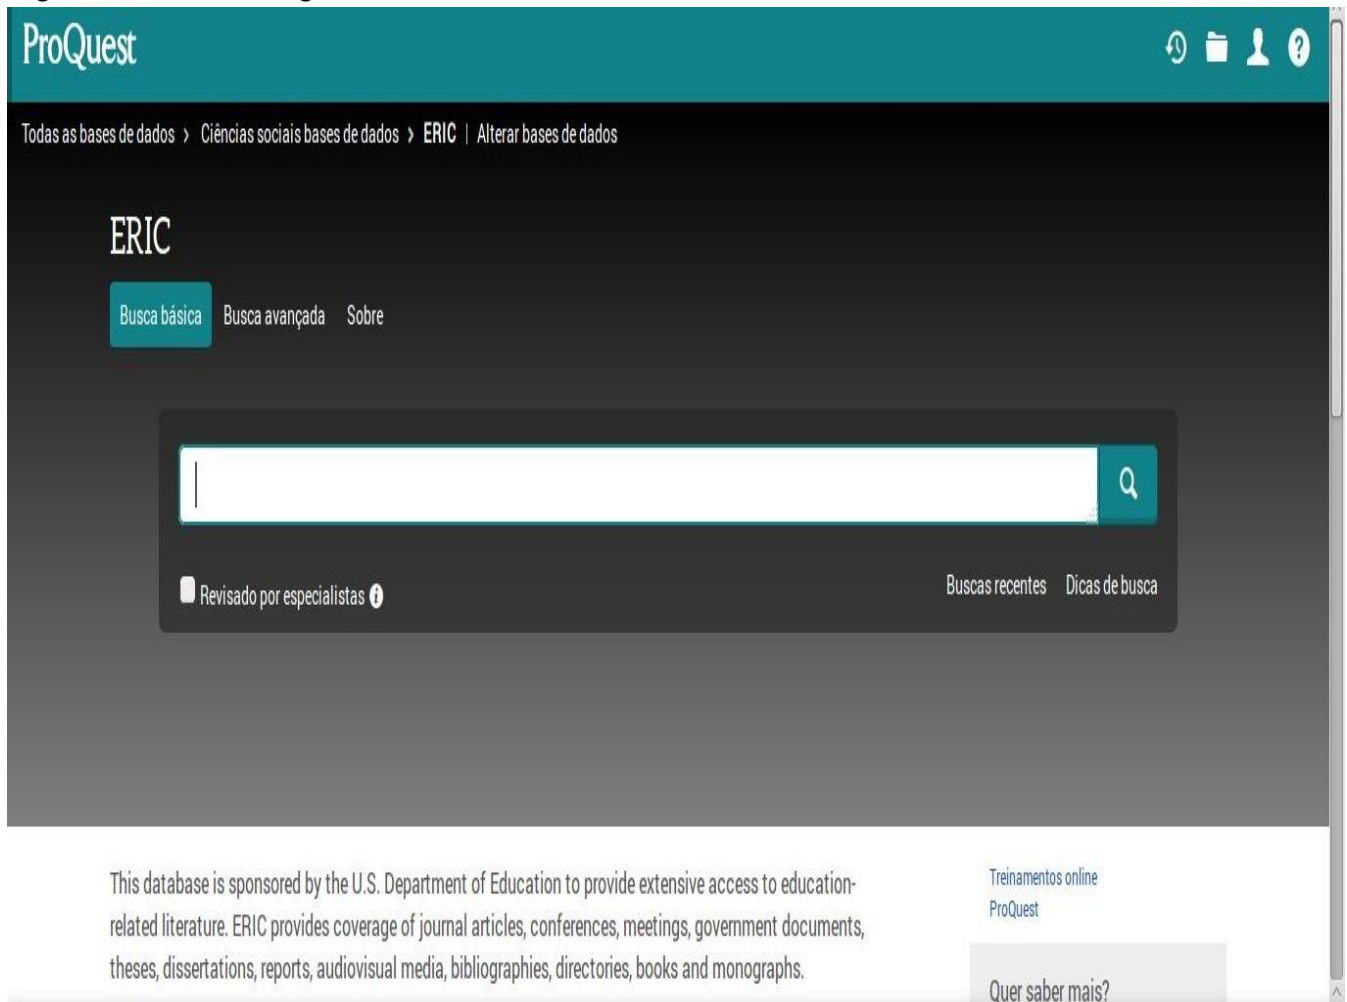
ProQuest

Todas as bases de dados › Ciências sociais bases de dados › ERIC | Alterar bases de dados

ERIC

Busca básica Busca avançada Sobre

Revisado por especialistas

Buscas recentes Dicas de busca

This database is sponsored by the U.S. Department of Education to provide extensive access to education-related literature. ERIC provides coverage of journal articles, conferences, meetings, government documents, theses, dissertations, reports, audiovisual media, bibliographies, directories, books and monographs.

Treinamentos online ProQuest

Quer saber mais?